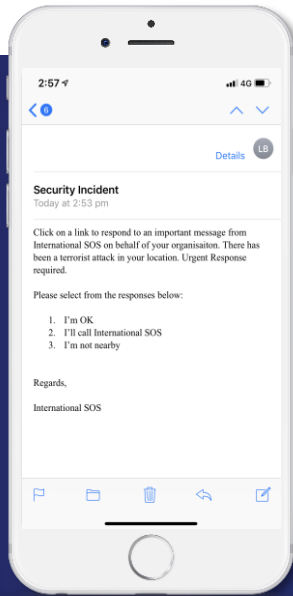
2:57
4G

6

Details
LB

Security Incident
Today at 2:53 pm

Click on a link to respond to an important message from International SOS on behalf of your organisaiton. There has been a terrorist attack in your location. Urgent Response required.

Please select from the responses below:

1. I'm OK
2. I'll call International SOS
3. I'm not nearby

Regards,

International SOS